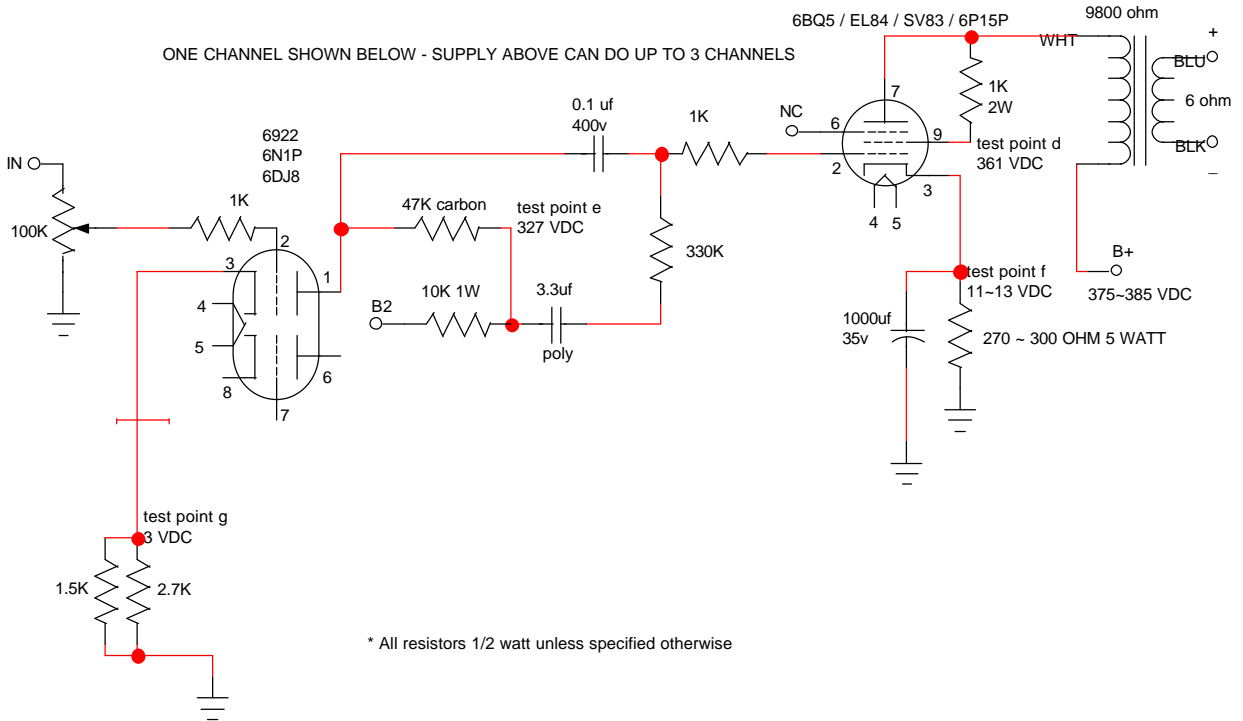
6BQ5 / EL84 / SV83 / 6P15P

9800 ohm

ONE CHANNEL SHOWN BELOW - SUPPLY ABOVE CAN DO UP TO 3 CHANNELS

WHT

+

BLU

7

1K
2W

6 ohm

0.1 uf
400v

1K

NC

6

9

test point d
361 VDC

BLK

6922
6N1P
6DJ8

2

3

–

IN

1K

47K carbon

test point e
327 VDC

4 5

100K

2

3

330K

B+
375~385 VDC

test point f
11~13 VDC

4

1

B2

10K 1W

3.3uf

1000uf
35v

270 ~ 300 OHM 5 WATT

5

poly

6

8

7

test point g
3 VDC

1.5K

2.7K

* All resistors 1/2 watt unless specified otherwise